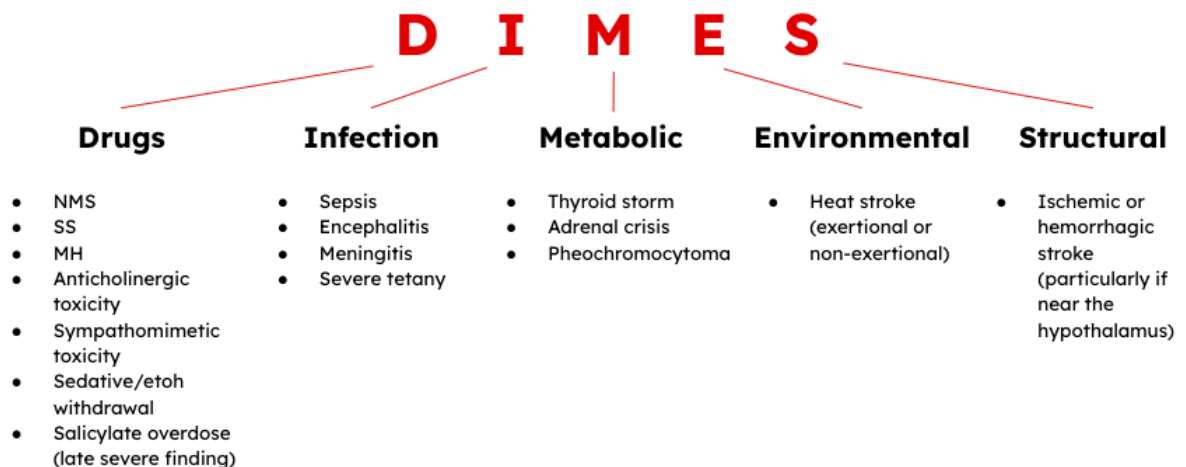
D I M E S

Drugs

- NMS
- SS
- MH
- Anticholinergic toxicity
- Sympathomimetic toxicity
- Sedative/etoh withdrawal
- Salicylate overdose (late severe finding)

Infection

- Sepsis
- Encephalitis
- Meningitis
- Severe tetany

Metabolic

- Thyroid storm
- Adrenal crisis
- Pheochromocytoma

Environmental

- Heat stroke (exertional or non-exertional)

Structural

- Ischemic or hemorrhagic stroke (particularly if near the hypothalamus)